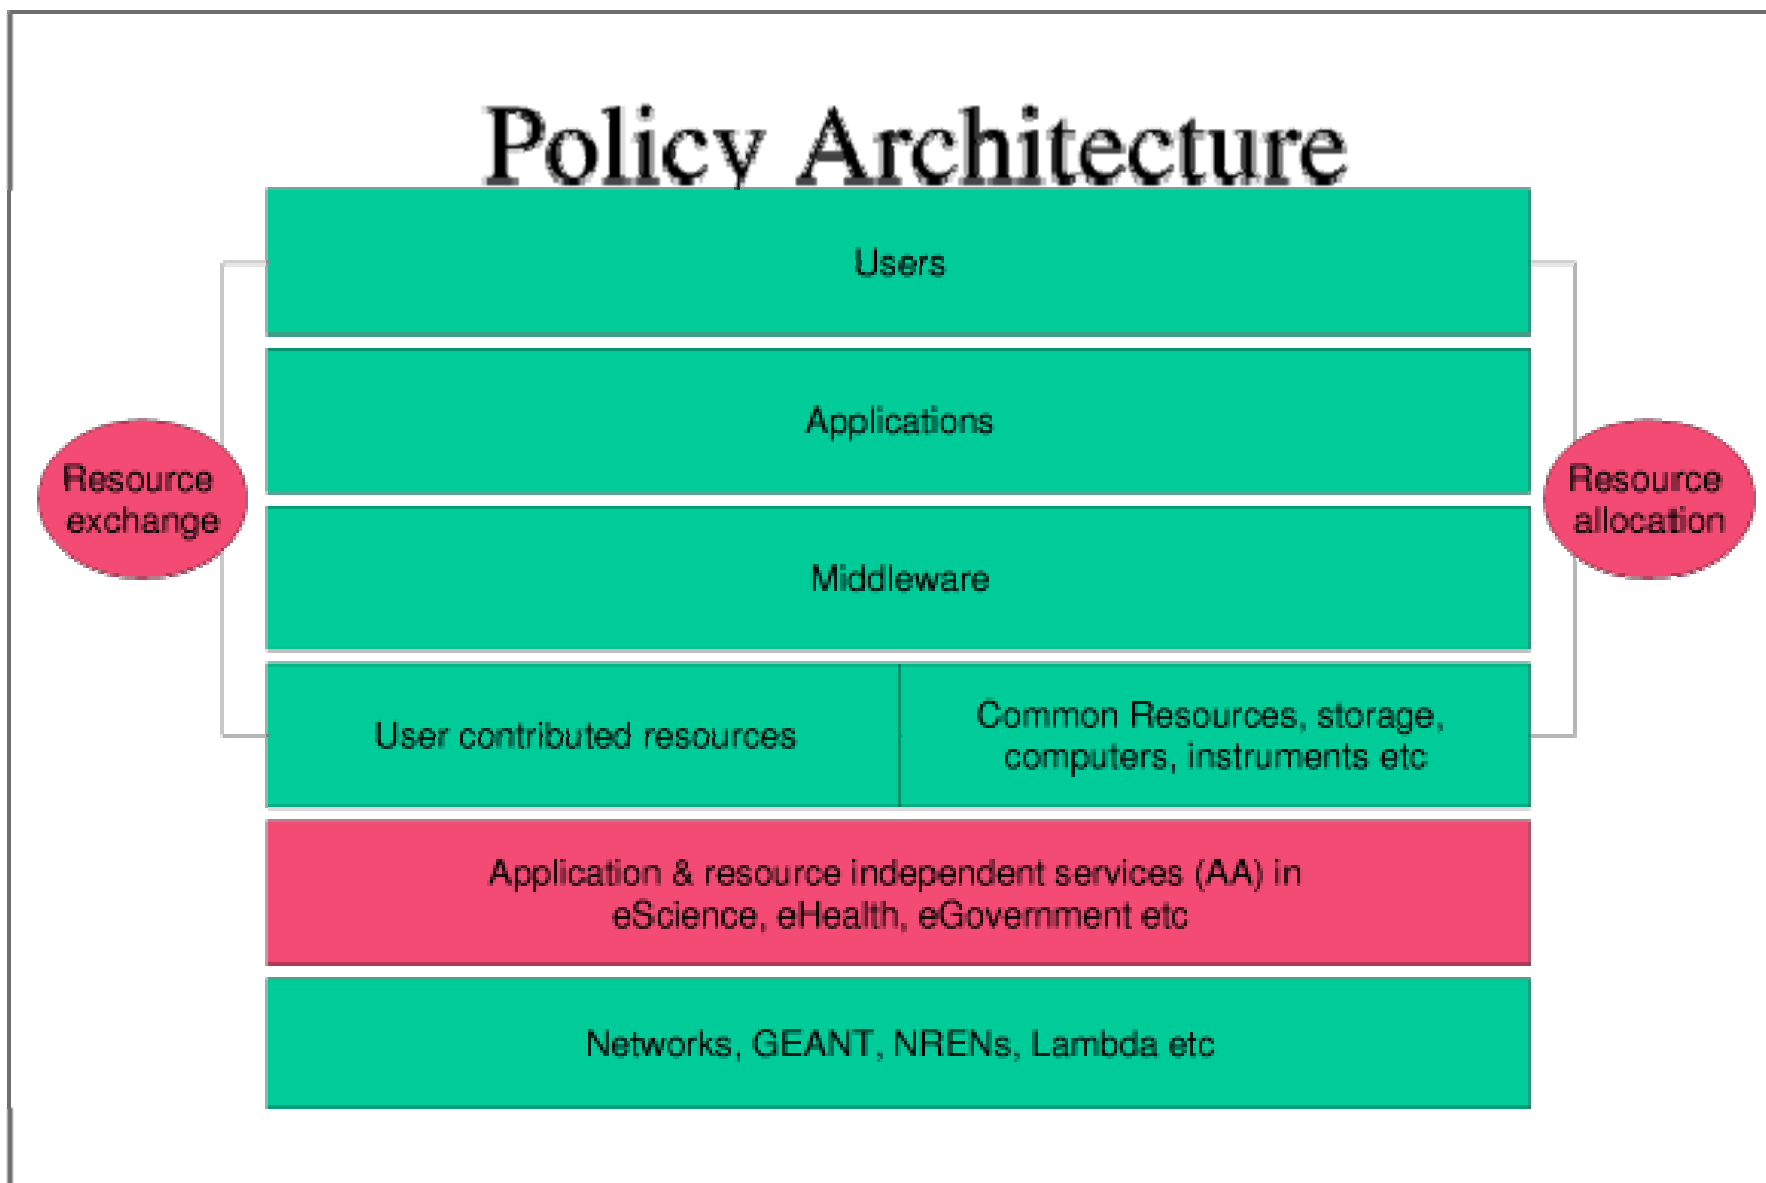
Policy Architecture

Users

Applications

Resource exchange

Resource allocation

Middleware

User contributed resources

Common Resources, storage, computers, instruments etc

Application & resource independent services (AA) in eScience, eHealth, eGovernment etc

Networks, GEANT, NRENs, Lambda etc